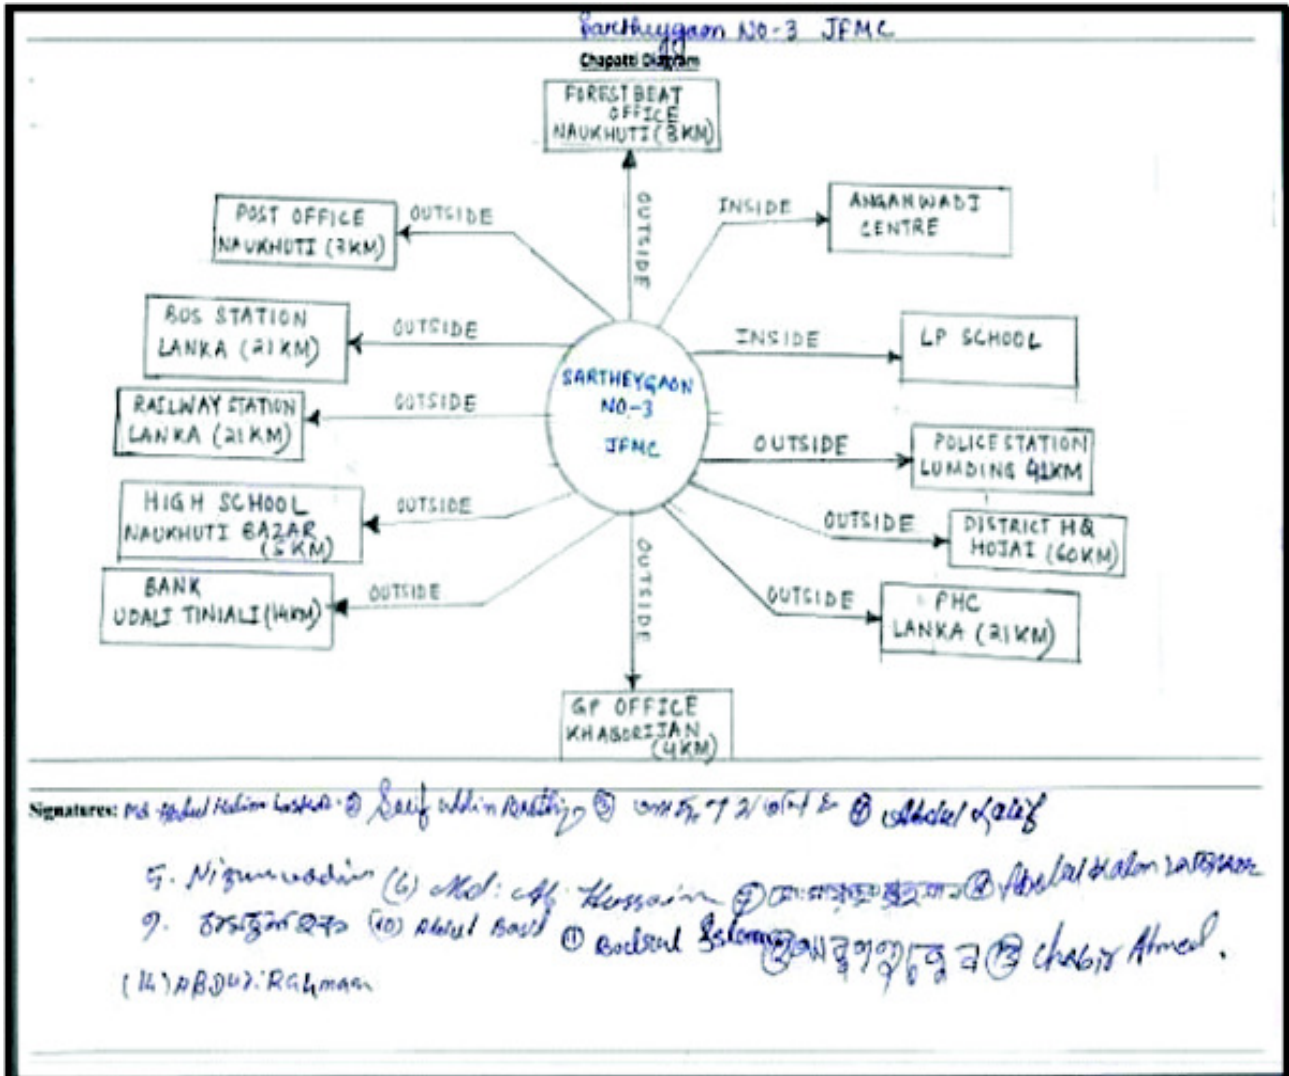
Sartheygaon NO-3 JFMC

Chapati Diagram

FOREST BEAT OFFICE NAUKHUTI (8KM)

OUTSIDE

POST OFFICE NAUKHUTI (7KM)

OUTSIDE

INSIDE

ANGANWADI CENTRE

BUS STATION LANKA (21KM)

OUTSIDE

INSIDE

LP SCHOOL

RAILWAY STATION LANKA (21KM)

OUTSIDE

SARTHEYGAON NO-3 JFMC

OUTSIDE

POLICE STATION LUMDING 41KM

HIGH SCHOOL NAUKHUTI BAZAR (5KM)

OUTSIDE

OUTSIDE

DISTRICT HQ HOJAI (60KM)

BANK UDALI TINIALI (14KM)

OUTSIDE

OUTSIDE

OUTSIDE

PHC LANKA (21KM)

GP OFFICE KHABORIJAN (4KM)

Signatures: Md Abdul Halim Laskar ② Saif uddin Barbhuiya ③ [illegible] ④ Abdul Latif 5. Nizamuddin (6) Md: Af Hossain ⑦ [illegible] ⑧ Abdul Halim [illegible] 9. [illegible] (10) Abdul Basit ⑪ Badrul Islam ⑫ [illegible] ⑬ Chabir Ahmed. (14) ABDUR Rahman